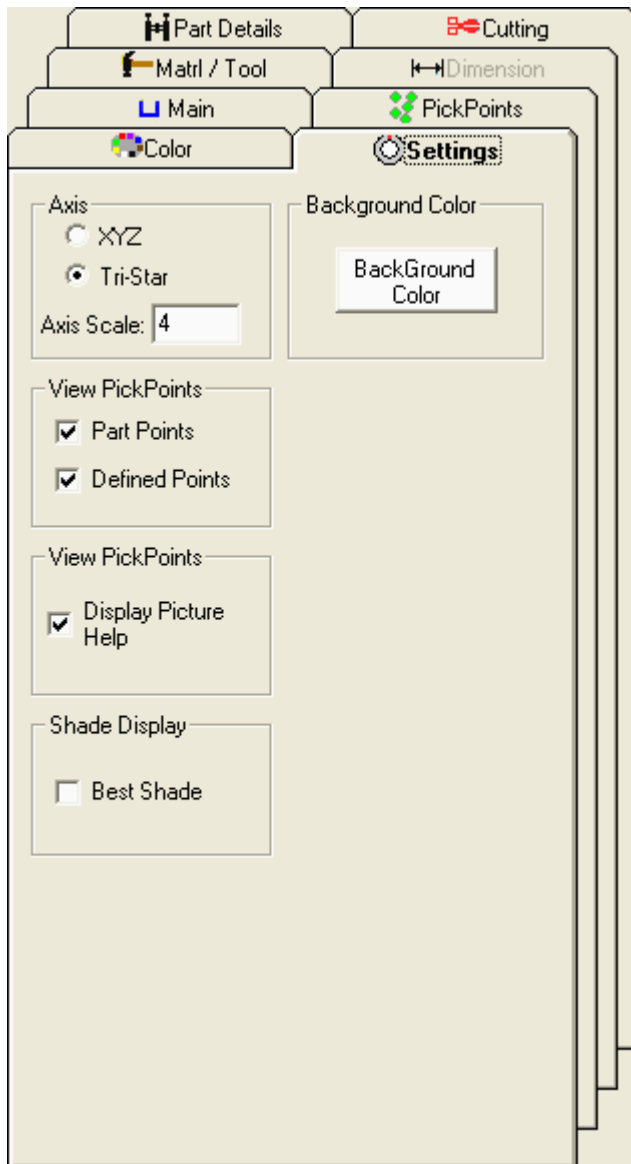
Part Details
Cutting
Matrl / Tool
Dimension
Main
PickPoints
Color
Settings

Axis
XYZ
Tri-Star
Axis Scale: 4

Background Color
BackGround Color

View PickPoints
Part Points
Defined Points

View PickPoints
Display Picture Help

Shade Display
Best Shade